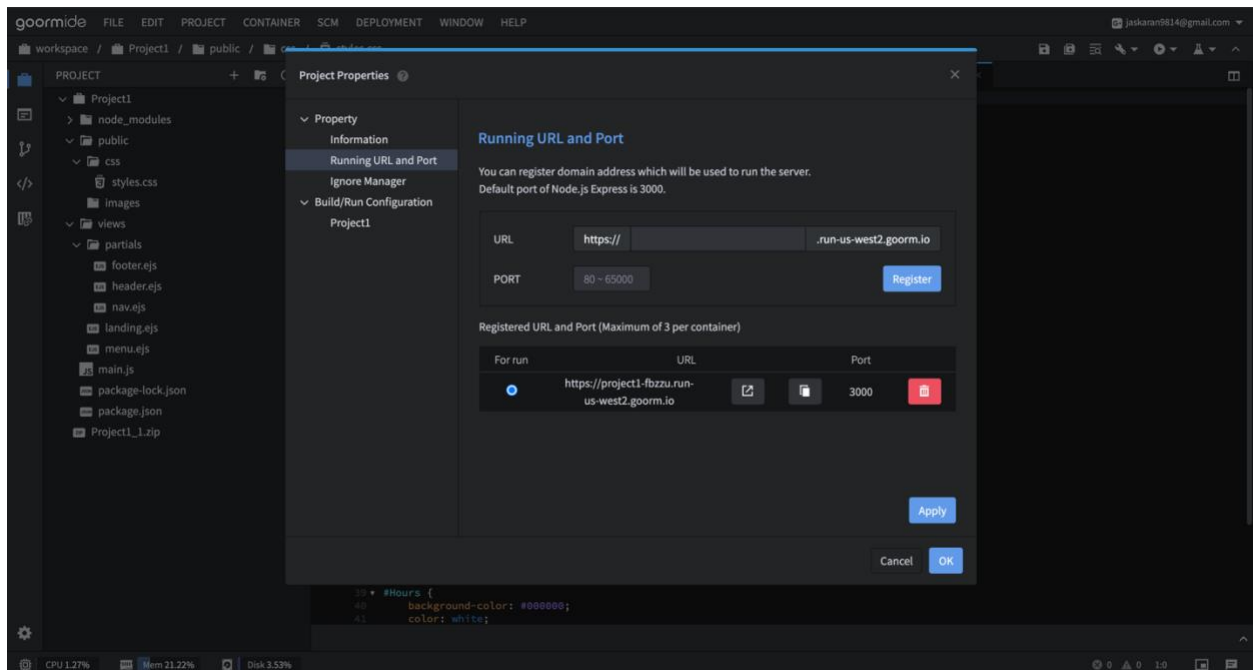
goormide FILE EDIT PROJECT CONTAINER SCM DEPLOYMENT WINDOW HELP jaskaran9814@gmail.com

workspace / Project1 / public / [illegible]

PROJECT

Project1
node_modules
public
css
styles.css
images
views
partials
footer.ejs
header.ejs
nav.ejs
landing.ejs
menu.ejs
main.js
package-lock.json
package.json
Project1_1.zip

Project Properties

Property
Information
Running URL and Port
Ignore Manager
Build/Run Configuration
Project1

Running URL and Port

You can register domain address which will be used to run the server.
Default port of Node.js Express is 3000.

URL https:// .run-us-west2.goorm.io

PORT 80 ~ 65000 Register

Registered URL and Port (Maximum of 3 per container)

| For run | URL | | | Port | |
|---|---|---|---|---|---|
| ● | https://project1-fbzzu.run-us-west2.goorm.io | | | 3000 | |

Apply

Cancel OK

39 #Hours {
40 background-color: #000000;
41 color: white;

CPU 1.27% Mem 21.22% Disk 3.53%

0 0 1:0